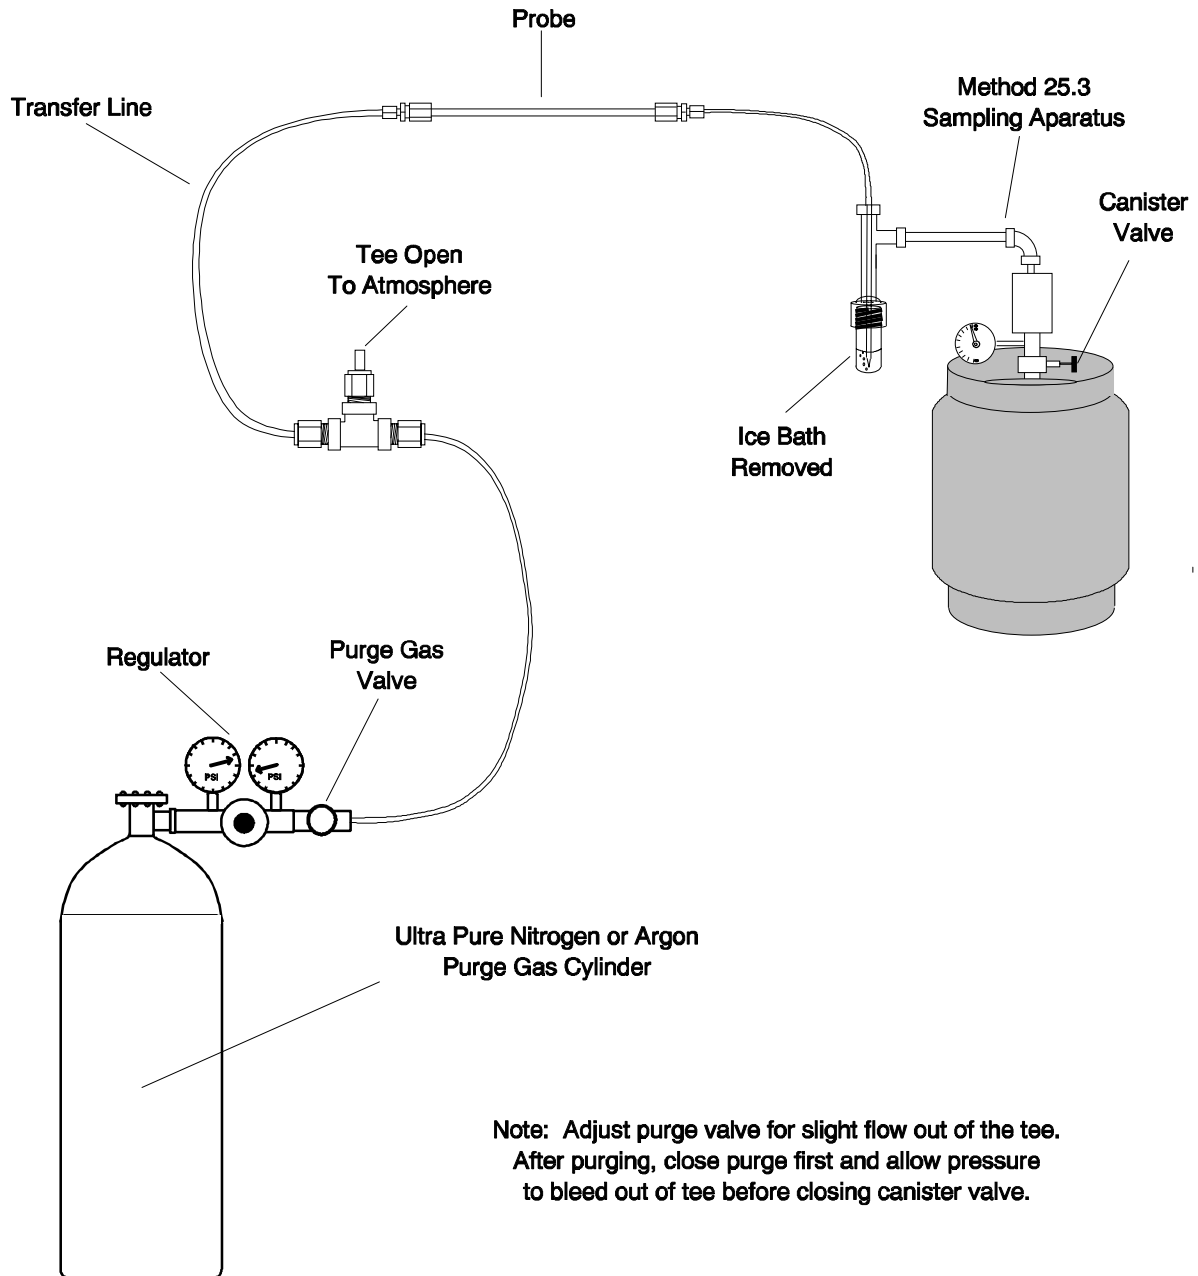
Probe

Transfer Line

Method 25.3
Sampling Aparatus

Canister
Valve

Tee Open
To Atmosphere

Ice Bath
Removed

Regulator

Purge Gas
Valve

PSI

PSI

Ultra Pure Nitrogen or Argon
Purge Gas Cylinder

Note: Adjust purge valve for slight flow out of the tee.
After purging, close purge first and allow pressure
to bleed out of tee before closing canister valve.